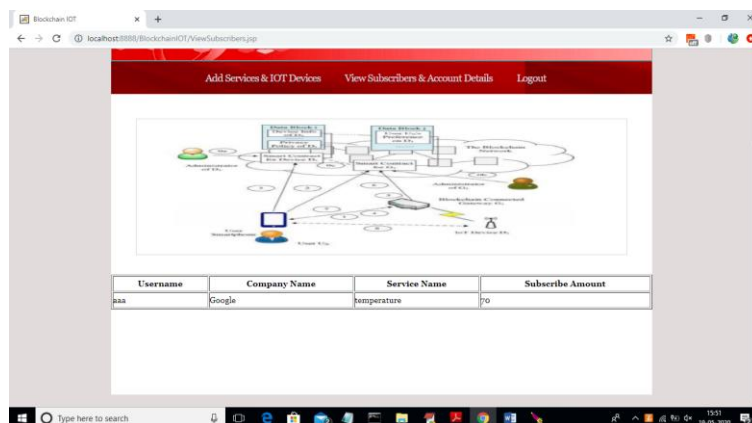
Blockchain IOT
localhost:8888/BlockchainIOT/ViewSubscribers.jsp

Add Services & IOT Devices View Subscribers & Account Details Logout

Data Block i
Data Block j
Private Policy of $U_i$
Smart Contract for Device $D_j$
Smart Contract for $U_i$
The Blockchain Network
Administrator of $D_j$
Administrator of $U_i$
Blockchain Connected Gateway $G_i$
User Smartphone
User $U_i$
IoT Device $D_j$

| Username | Company Name | Service Name | Subscribe Amount |
|---|---|---|---|
| aaa | Google | temperature | 70 |

Type here to search
15:51
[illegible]